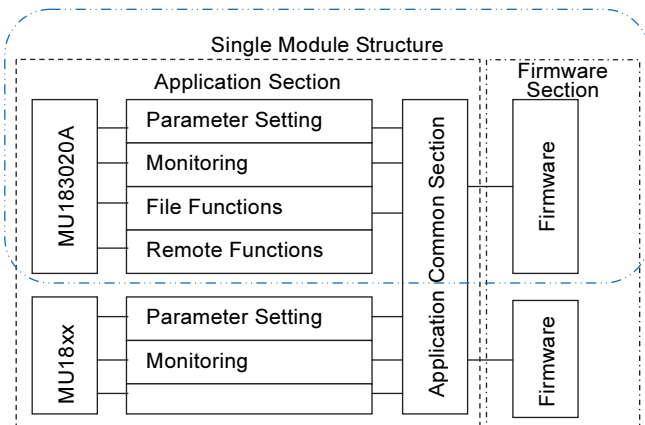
Single Module Structure

Application Section

Firmware Section

MU183020A

Parameter Setting

Monitoring

File Functions

Remote Functions

Application Common Section

Firmware

MU18xx

Parameter Setting

Monitoring

Firmware